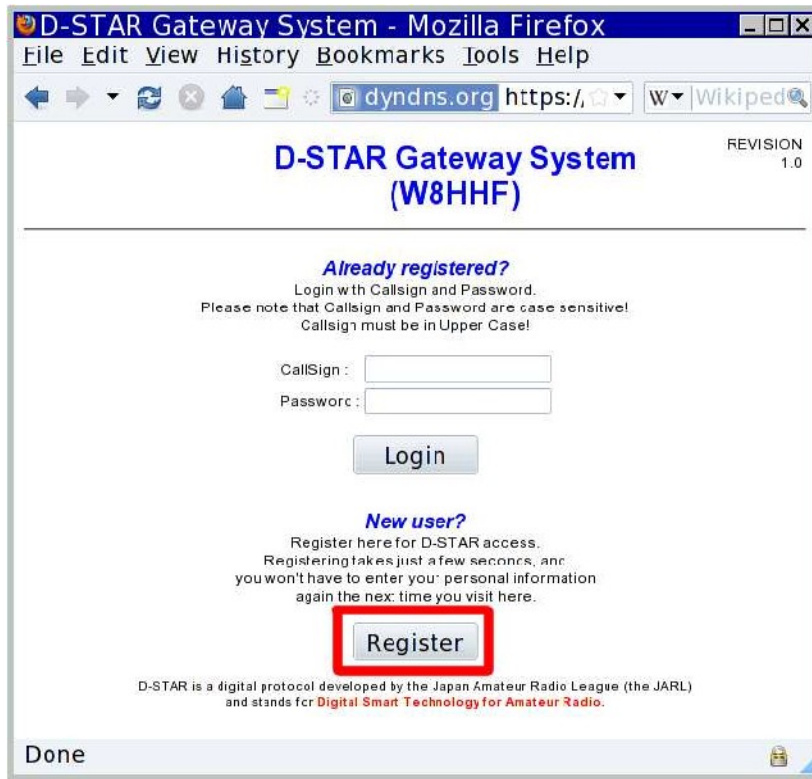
D-STAR Gateway System - Mozilla Firefox

File Edit View History Bookmarks Tools Help

dyndns.org https:/,

W▾ Wikiped

REVISION 1.0

D-STAR Gateway System (W8HHF)

Already registered?
Login with Callsign and Password.
Please note that Callsign and Password are case sensitive!
Callsign must be in Upper Case!

CallSign :

Password :

Login

New user?
Register here for D-STAR access.
Registering takes just a few seconds, and you won't have to enter your personal information again the next time you visit here.

Register

D-STAR is a digital protocol developed by the Japan Amateur Radio League (the JARL) and stands for Digital Smart Technology for Amateur Radio.

Done